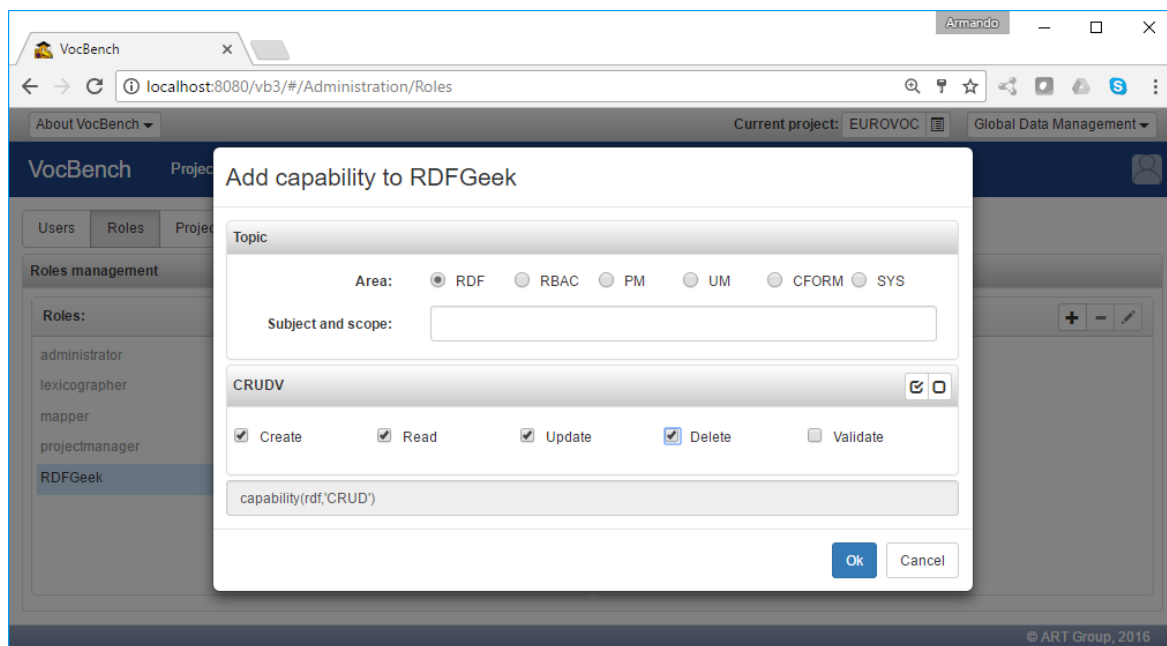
Armando

VocBench ×

localhost:8080/vb3/#/Administration/Roles

About VocBench

Current project: EUROVOC

Global Data Management

VocBench Projec

Users Roles Projec

Roles management

Roles:

administrator

lexicographer

mapper

projectmanager

RDFGeek

Add capability to RDFGeek

Topic

Area: RDF RBAC PM UM CFORM SYS

Subject and scope:

CRUDV

Create Read Update Delete Validate

capability(rdf,'CRUD')

Ok Cancel

© ART Group, 2016